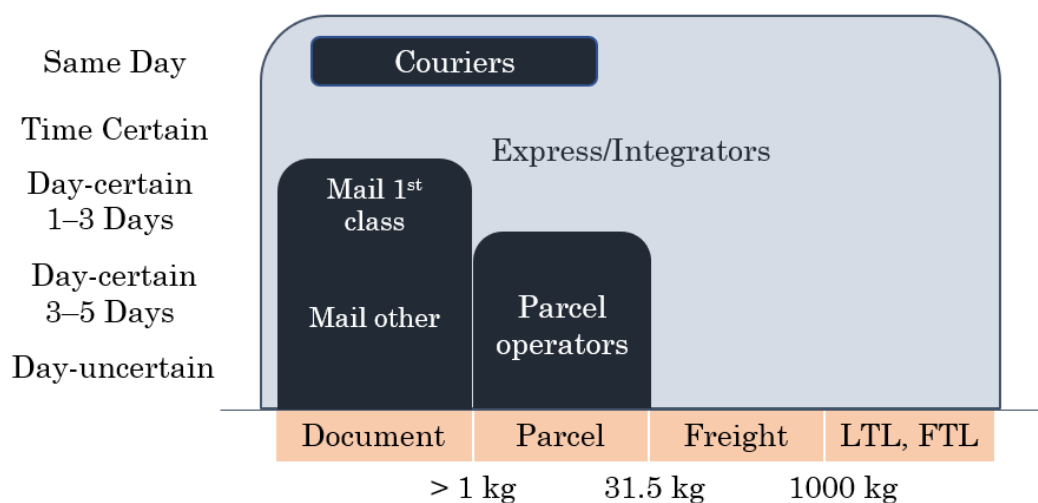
Same Day

Time Certain

Day-certain 1–3 Days

Day-certain 3–5 Days

Day-uncertain

Couriers

Express/Integrators

Mail 1$^{st}$ class

Mail other

Parcel operators

| Document | Parcel | Freight | LTL, FTL |
|---|---|---|---|

> 1 kg 31.5 kg 1000 kg